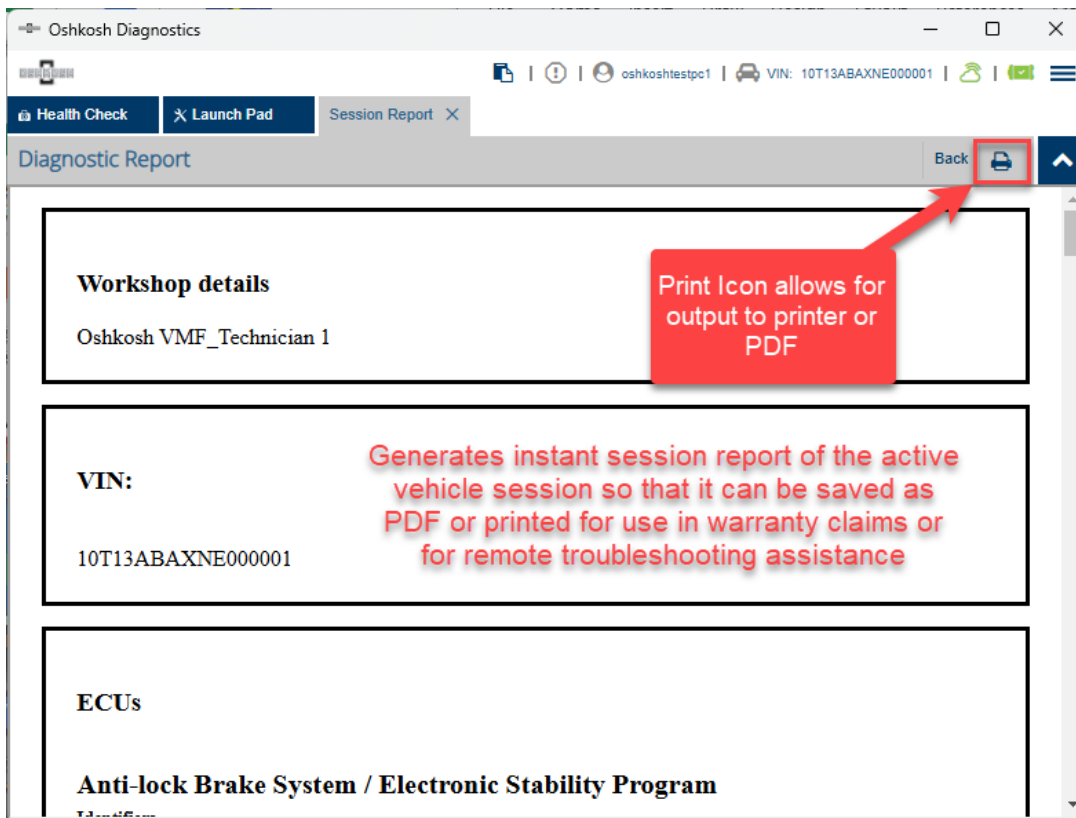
Oshkosh Diagnostics

oshkoshtestpc1 | VIN: 10T13ABAXNE000001

Health Check
Launch Pad
Session Report

Diagnostic Report
Back

Workshop details

Oshkosh VMF_Technician 1

Print Icon allows for output to printer or PDF

VIN:

10T13ABAXNE000001

Generates instant session report of the active vehicle session so that it can be saved as PDF or printed for use in warranty claims or for remote troubleshooting assistance

ECUs

Anti-lock Brake System / Electronic Stability Program

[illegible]